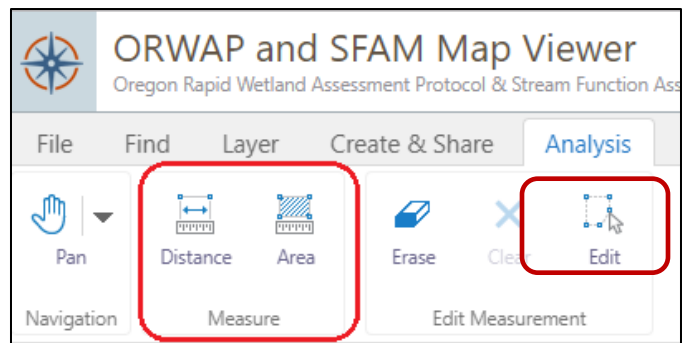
ORWAP and SFAM Map Viewer
Oregon Rapid Wetland Assessment Protocol & Stream Function Ass

File Find Layer Create & Share Analysis

Pan
Navigation

Distance Area
Measure

Erase Clea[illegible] Edit
Edit Measurement